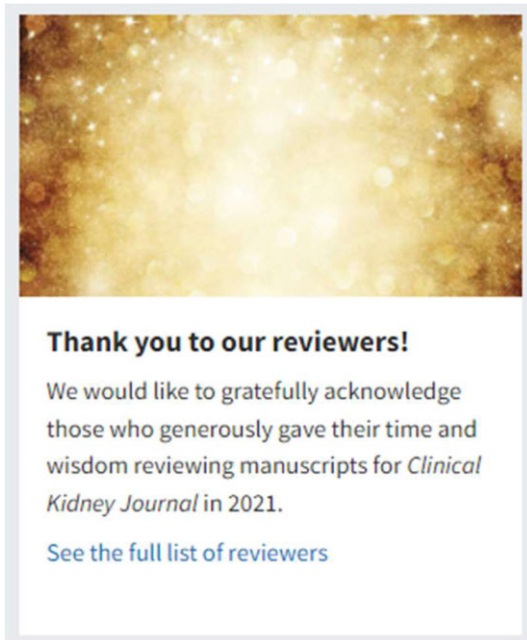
Thank you to our reviewers!

We would like to gratefully acknowledge those who generously gave their time and wisdom reviewing manuscripts for Clinical Kidney Journal in 2021.

See the full list of reviewers